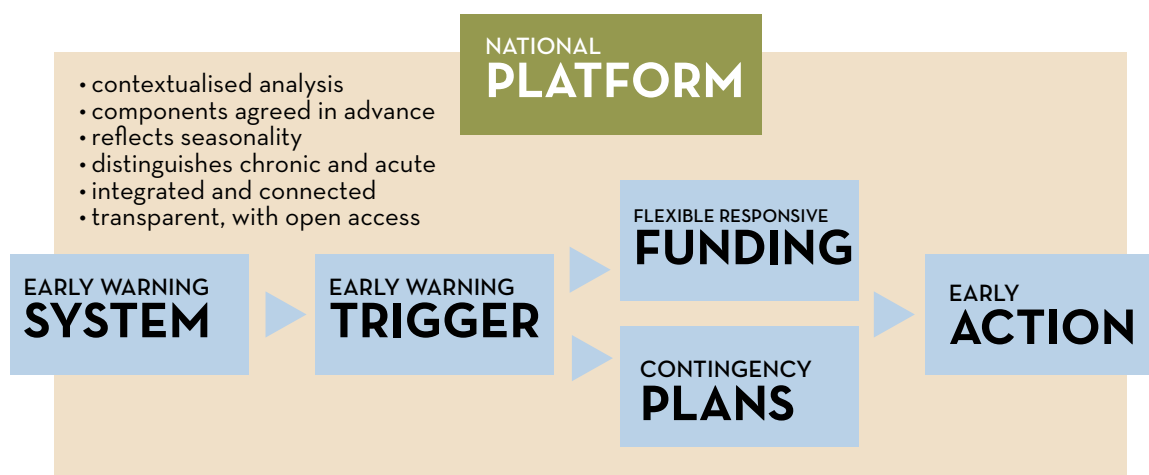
NATIONAL
PLATFORM

• contextualised analysis
• components agreed in advance
• reflects seasonality
• distinguishes chronic and acute
• integrated and connected
• transparent, with open access

EARLY WARNING
SYSTEM

EARLY WARNING
TRIGGER

FLEXIBLE RESPONSIVE
FUNDING

CONTINGENCY
PLANS

EARLY
ACTION